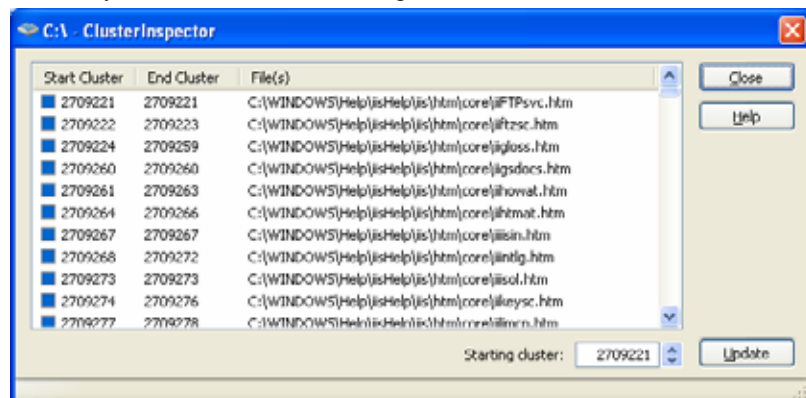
C:\ - ClusterInspector

| Start Cluster | End Cluster | File(s) |
|---|---|---|
| 2709221 | 2709221 | C:\WINDOWS\Help\iisHelp\iis\htm\core\iiFTPsvc.htm |
| 2709222 | 2709223 | C:\WINDOWS\Help\iisHelp\iis\htm\core\iiftzsc.htm |
| 2709224 | 2709259 | C:\WINDOWS\Help\iisHelp\iis\htm\core\iigloss.htm |
| 2709260 | 2709260 | C:\WINDOWS\Help\iisHelp\iis\htm\core\iigsdocs.htm |
| 2709261 | 2709263 | C:\WINDOWS\Help\iisHelp\iis\htm\core\iihowat.htm |
| 2709264 | 2709266 | C:\WINDOWS\Help\iisHelp\iis\htm\core\iihtmat.htm |
| 2709267 | 2709267 | C:\WINDOWS\Help\iisHelp\iis\htm\core\iiisin.htm |
| 2709268 | 2709272 | C:\WINDOWS\Help\iisHelp\iis\htm\core\iiintlg.htm |
| 2709273 | 2709273 | C:\WINDOWS\Help\iisHelp\iis\htm\core\iiisol.htm |
| 2709274 | 2709276 | C:\WINDOWS\Help\iisHelp\iis\htm\core\iikeysc.htm |
| 2709277 | 2709278 | C:\WINDOWS\Help\iisHelp\iis\htm\core\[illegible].htm |

Close
Help

Starting cluster: 2709221
Update